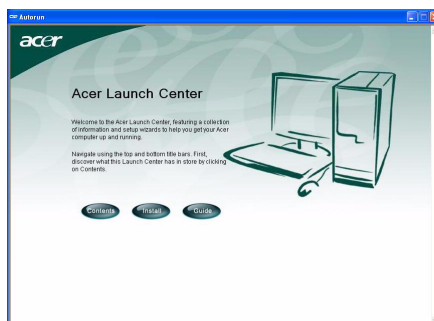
Autorun

acer

Acer Launch Center

Welcome to the Acer Launch Center, featuring a collection of information and setup wizards to help you get your Acer computer up and running.

Navigate using the top and bottom title bars. First, discover what this Launch Center has in store by clicking on Contents.

Contents Install Guide